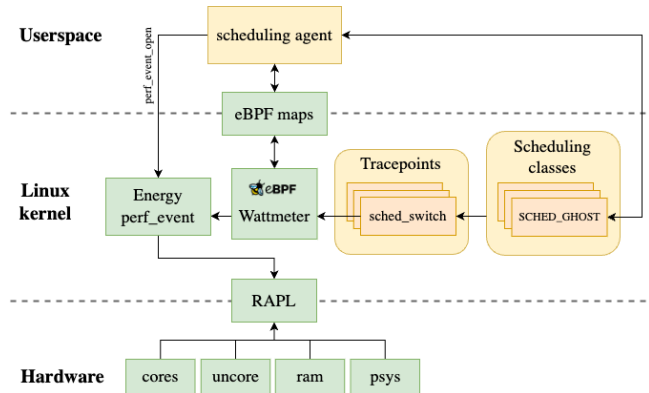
Userspace

scheduling agent

perf_event_open

eBPF maps

Linux kernel

Energy perf_event

eBPF

Wattmeter

Tracepoints

sched_switch

Scheduling classes

SCHED_GHOST

RAPL

Hardware

cores

uncore

ram

psys